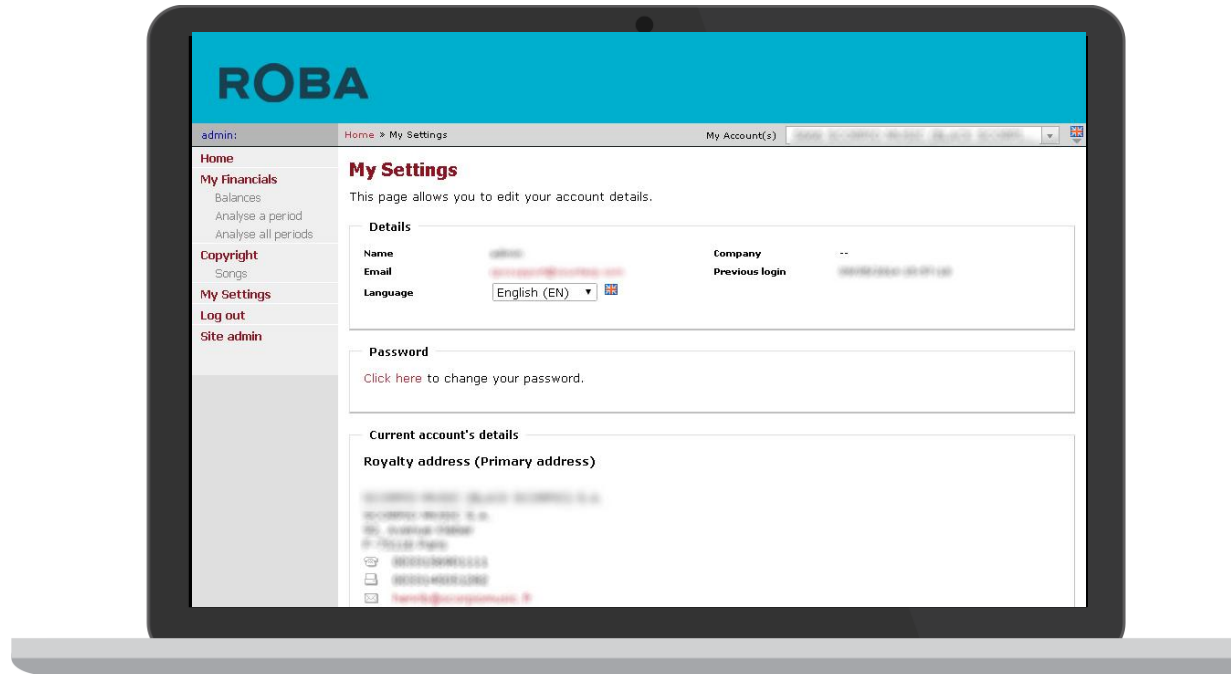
ROBA

admin:

Home » My Settings

My Account(s) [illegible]

Home
My Financials
Balances
Analyse a period
Analyse all periods
Copyright
Songs
My Settings
Log out
Site admin

My Settings

This page allows you to edit your account details.

Details

Name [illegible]
Email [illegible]
Language English (EN)
Company --
Previous login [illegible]

Password

Click here to change your password.

Current account's details

Royalty address (Primary address)

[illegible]
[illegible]
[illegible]
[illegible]
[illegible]
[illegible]
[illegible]